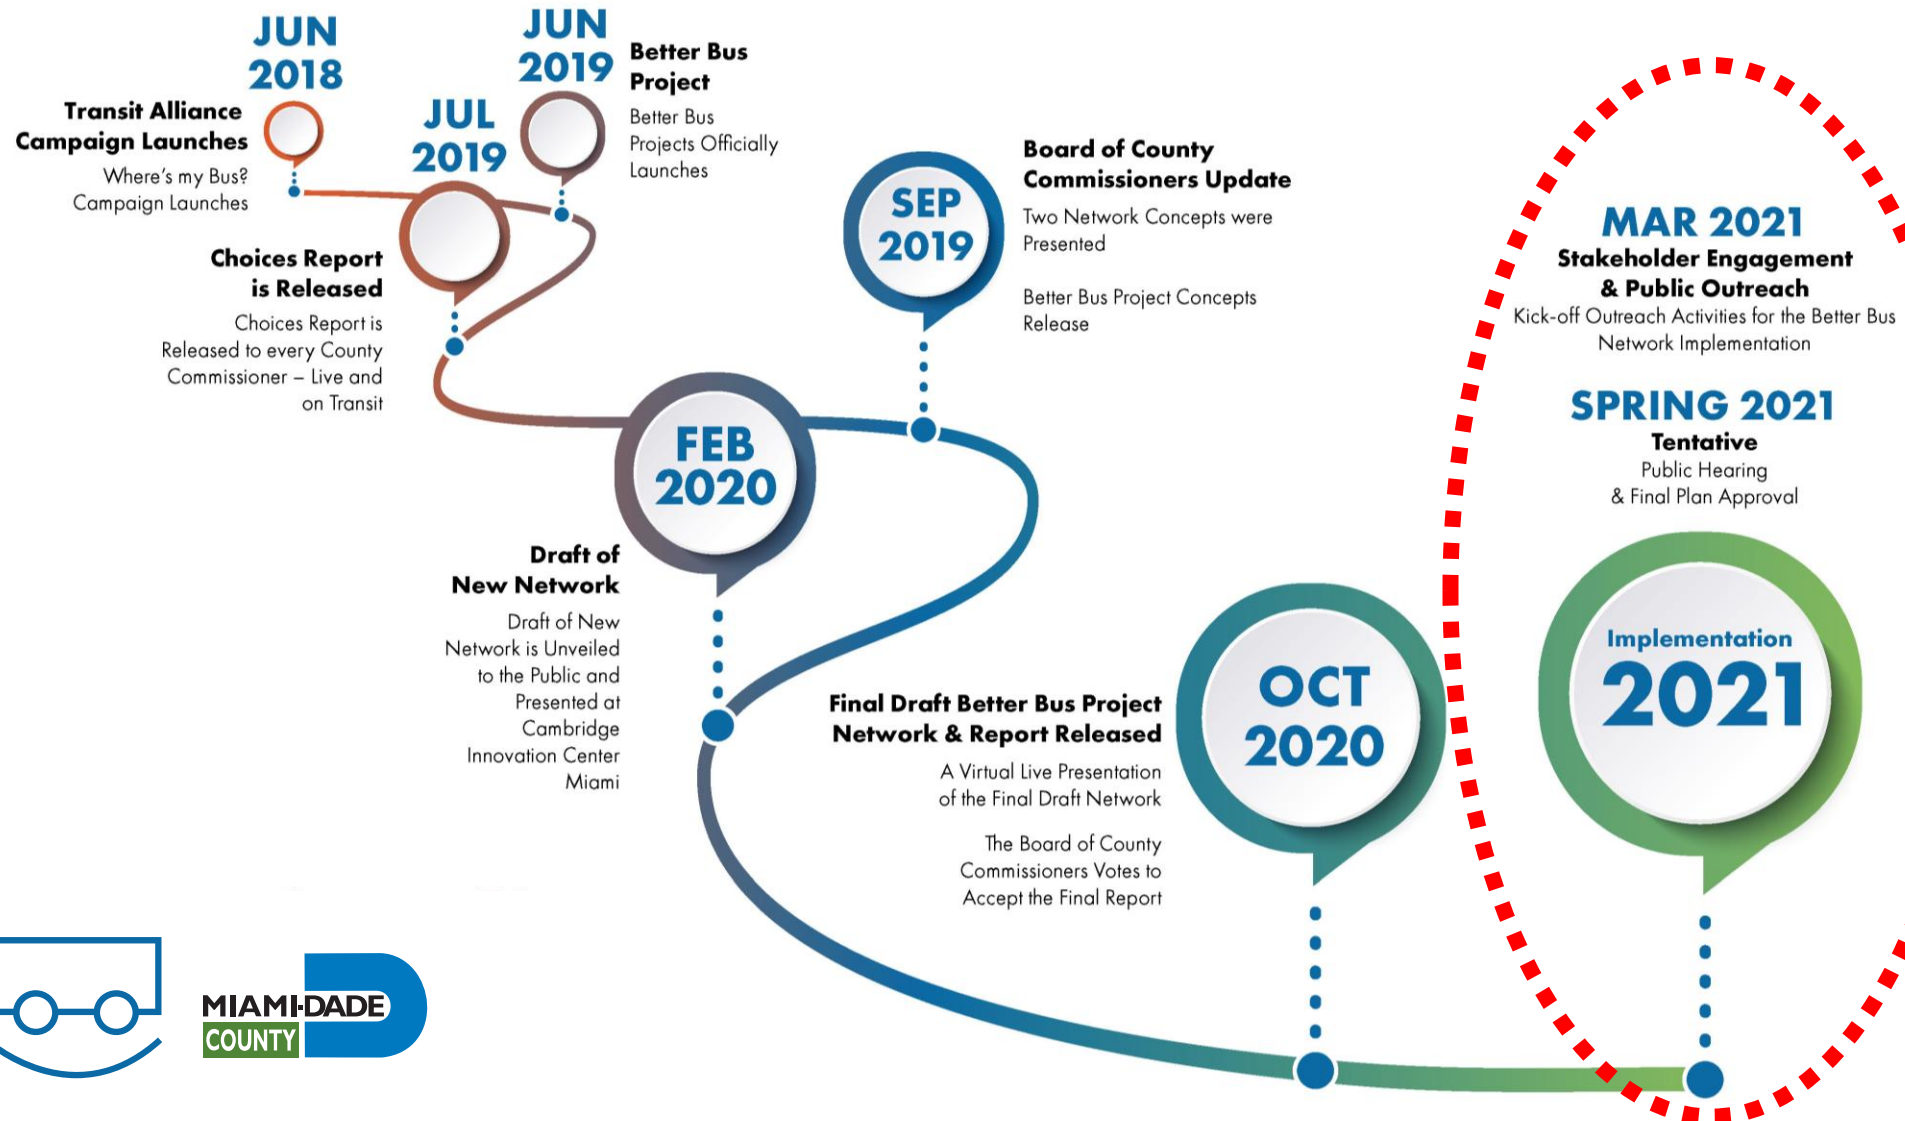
JUN 2018

Transit Alliance Campaign Launches

Where's my Bus? Campaign Launches

JUL 2019

Choices Report is Released

Choices Report is Released to every County Commissioner – Live and on Transit

JUN 2019

Better Bus Project

Better Bus Projects Officially Launches

SEP 2019

Board of County Commissioners Update

Two Network Concepts were Presented

Better Bus Project Concepts Release

FEB 2020

Draft of New Network

Draft of New Network is Unveiled to the Public and Presented at Cambridge Innovation Center Miami

Final Draft Better Bus Project Network & Report Released

A Virtual Live Presentation of the Final Draft Network

The Board of County Commissioners Votes to Accept the Final Report

OCT 2020

MAR 2021

Stakeholder Engagement & Public Outreach

Kick-off Outreach Activities for the Better Bus Network Implementation

SPRING 2021

Tentative

Public Hearing & Final Plan Approval

Implementation 2021

MIAMI-DADE COUNTY